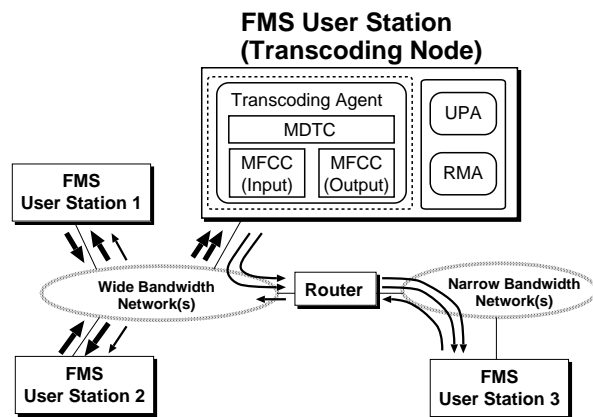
FMS User Station (Transcoding Node)

Transcoding Agent

MDTC

MFCC (Input)

MFCC (Output)

UPA

RMA

FMS User Station 1

Wide Bandwidth Network(s)

Router

Narrow Bandwidth Network(s)

FMS User Station 2

FMS User Station 3